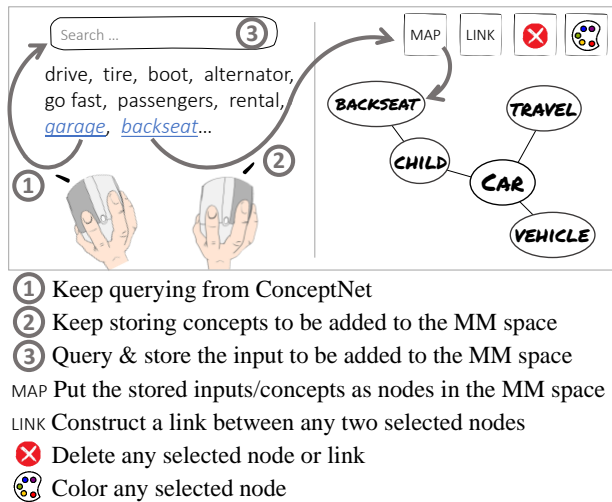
Search ... ③

drive, tire, boot, alternator, go fast, passengers, rental, garage, backseat...

①

②

MAP LINK

BACKSEAT

TRAVEL

CHILD

CAR

VEHICLE

① Keep querying from ConceptNet
② Keep storing concepts to be added to the MM space
③ Query & store the input to be added to the MM space
MAP Put the stored inputs/concepts as nodes in the MM space
LINK Construct a link between any two selected nodes
Delete any selected node or link
Color any selected node